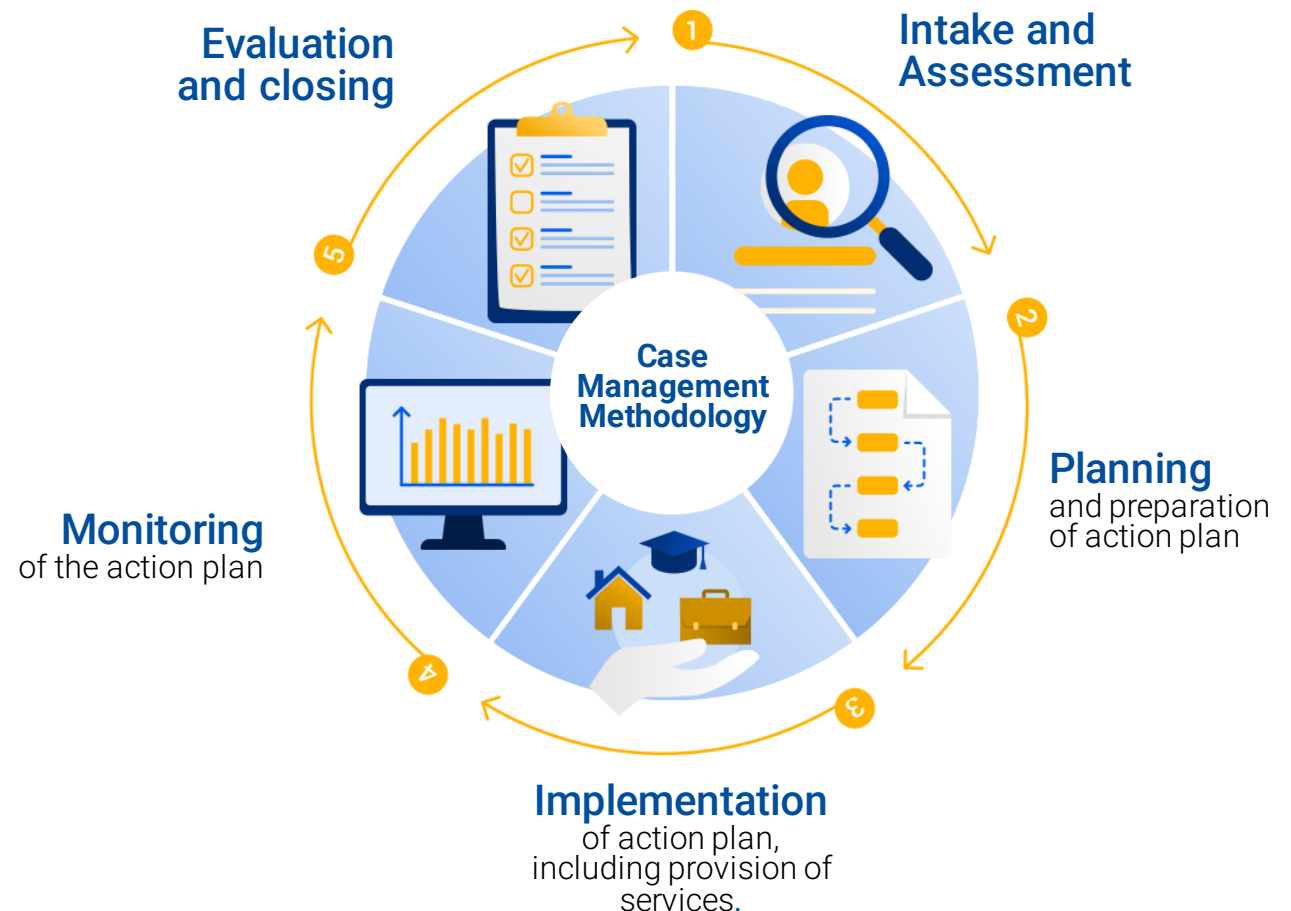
Evaluation and closing

1

Intake and Assessment

Case Management Methodology

2

Planning and preparation of action plan

3

Implementation of action plan, including provision of services.

4

Monitoring of the action plan

5